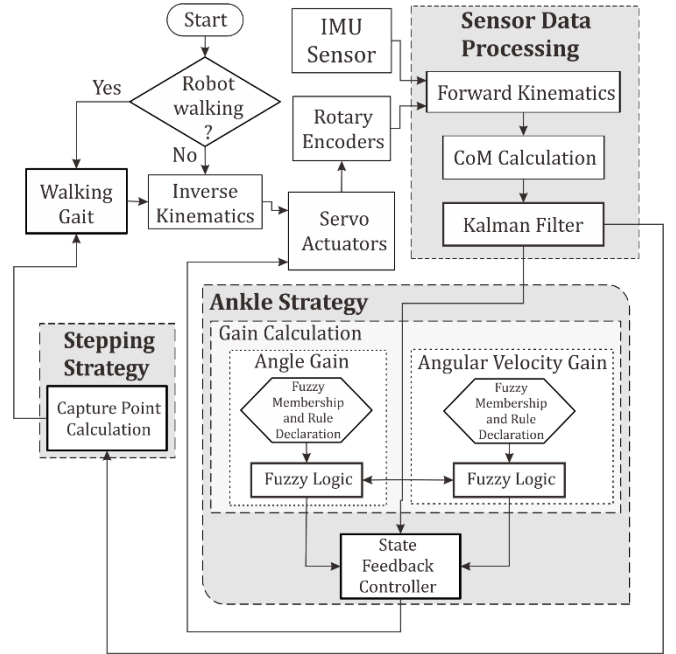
Start

Robot walking ?

Yes

No

Walking Gait

Inverse Kinematics

Servo Actuators

IMU Sensor

Rotary Encoders

Sensor Data Processing

Forward Kinematics

CoM Calculation

Kalman Filter

Ankle Strategy

Gain Calculation

Angle Gain

Fuzzy Membership and Rule Declaration

Fuzzy Logic

Angular Velocity Gain

Fuzzy Membership and Rule Declaration

Fuzzy Logic

State Feedback Controller

Stepping Strategy

Capture Point Calculation